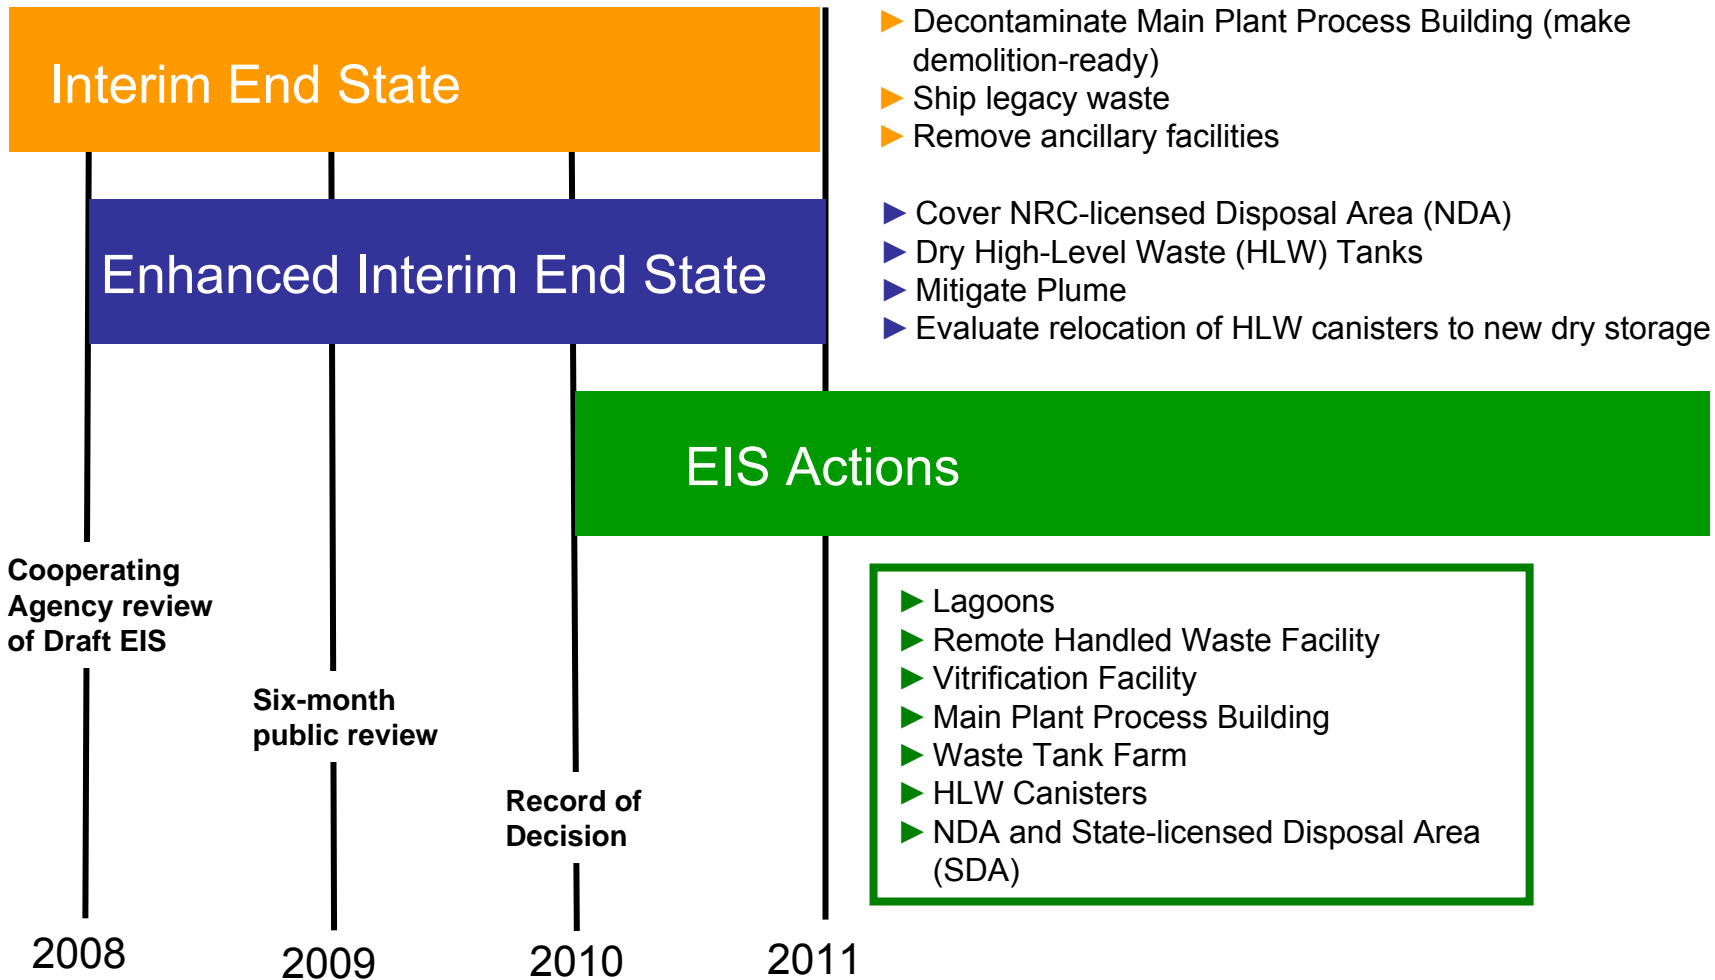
Interim End State

Decontaminate Main Plant Process Building (make demolition-ready)
Ship legacy waste
Remove ancillary facilities

Enhanced Interim End State

Cover NRC-licensed Disposal Area (NDA)
Dry High-Level Waste (HLW) Tanks
Mitigate Plume
Evaluate relocation of HLW canisters to new dry storage

EIS Actions

Lagoons
Remote Handled Waste Facility
Vitrification Facility
Main Plant Process Building
Waste Tank Farm
HLW Canisters
NDA and State-licensed Disposal Area (SDA)

Cooperating Agency review of Draft EIS

Six-month public review

Record of Decision

2008
2009
2010
2011